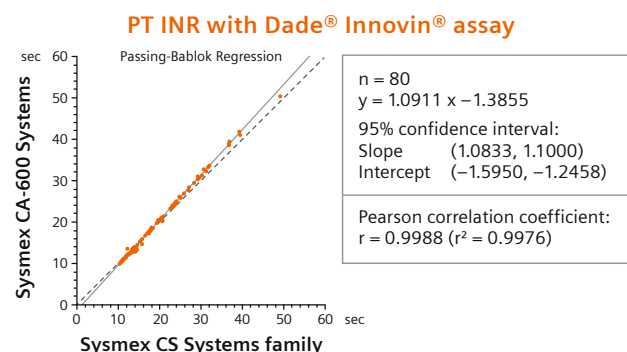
PT INR with Dade® Innovin® assay

Passing-Bablok Regression

sec

60

50

40

30

20

10

0

0 10 20 30 40 50 60 sec

Sysmex CA-600 Systems

Sysmex CS Systems family

n = 80
y = 1.0911 x −1.3855

95% confidence interval:
Slope (1.0833, 1.1000)
Intercept (−1.5950, −1.2458)

Pearson correlation coefficient:
r = 0.9988 (r² = 0.9976)